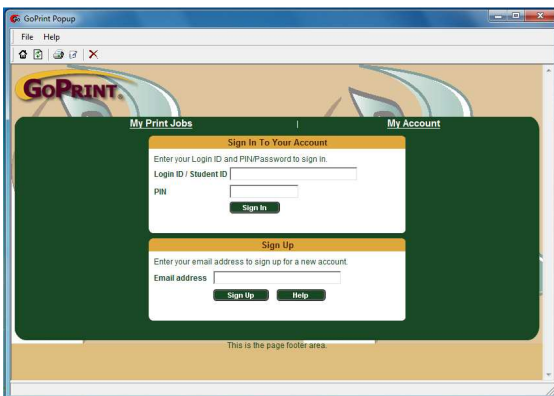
GoPrint Popup

File Help

GoPrint

My Print Jobs | My Account

Sign In To Your Account

Enter your Login ID and PIN/Password to sign in.

Login ID / Student ID

PIN

Sign In

Sign Up

Enter your email address to sign up for a new account.

Email address

Sign Up Help

This is the page footer area.